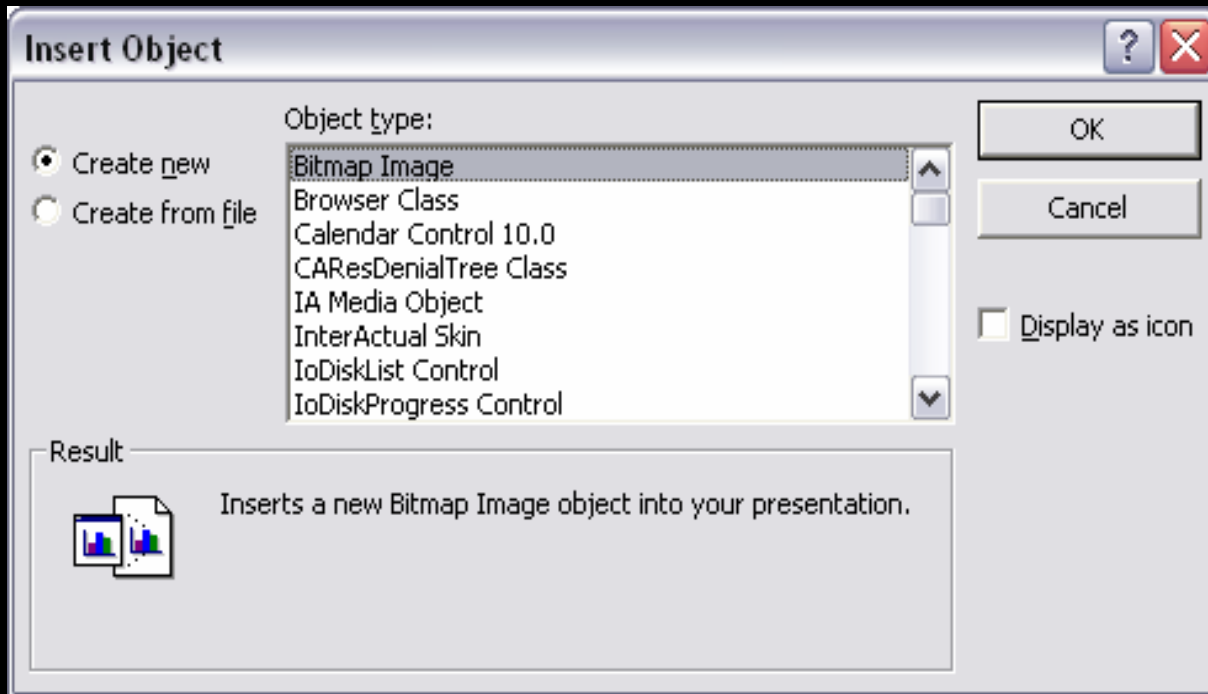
Insert Object

?

Create new

Create from file

Object type:

Bitmap Image
Browser Class
Calendar Control 10.0
CAResDenialTree Class
IA Media Object
InterActual Skin
IoDiskList Control
IoDiskProgress Control

OK

Cancel

Display as icon

Result

Inserts a new Bitmap Image object into your presentation.